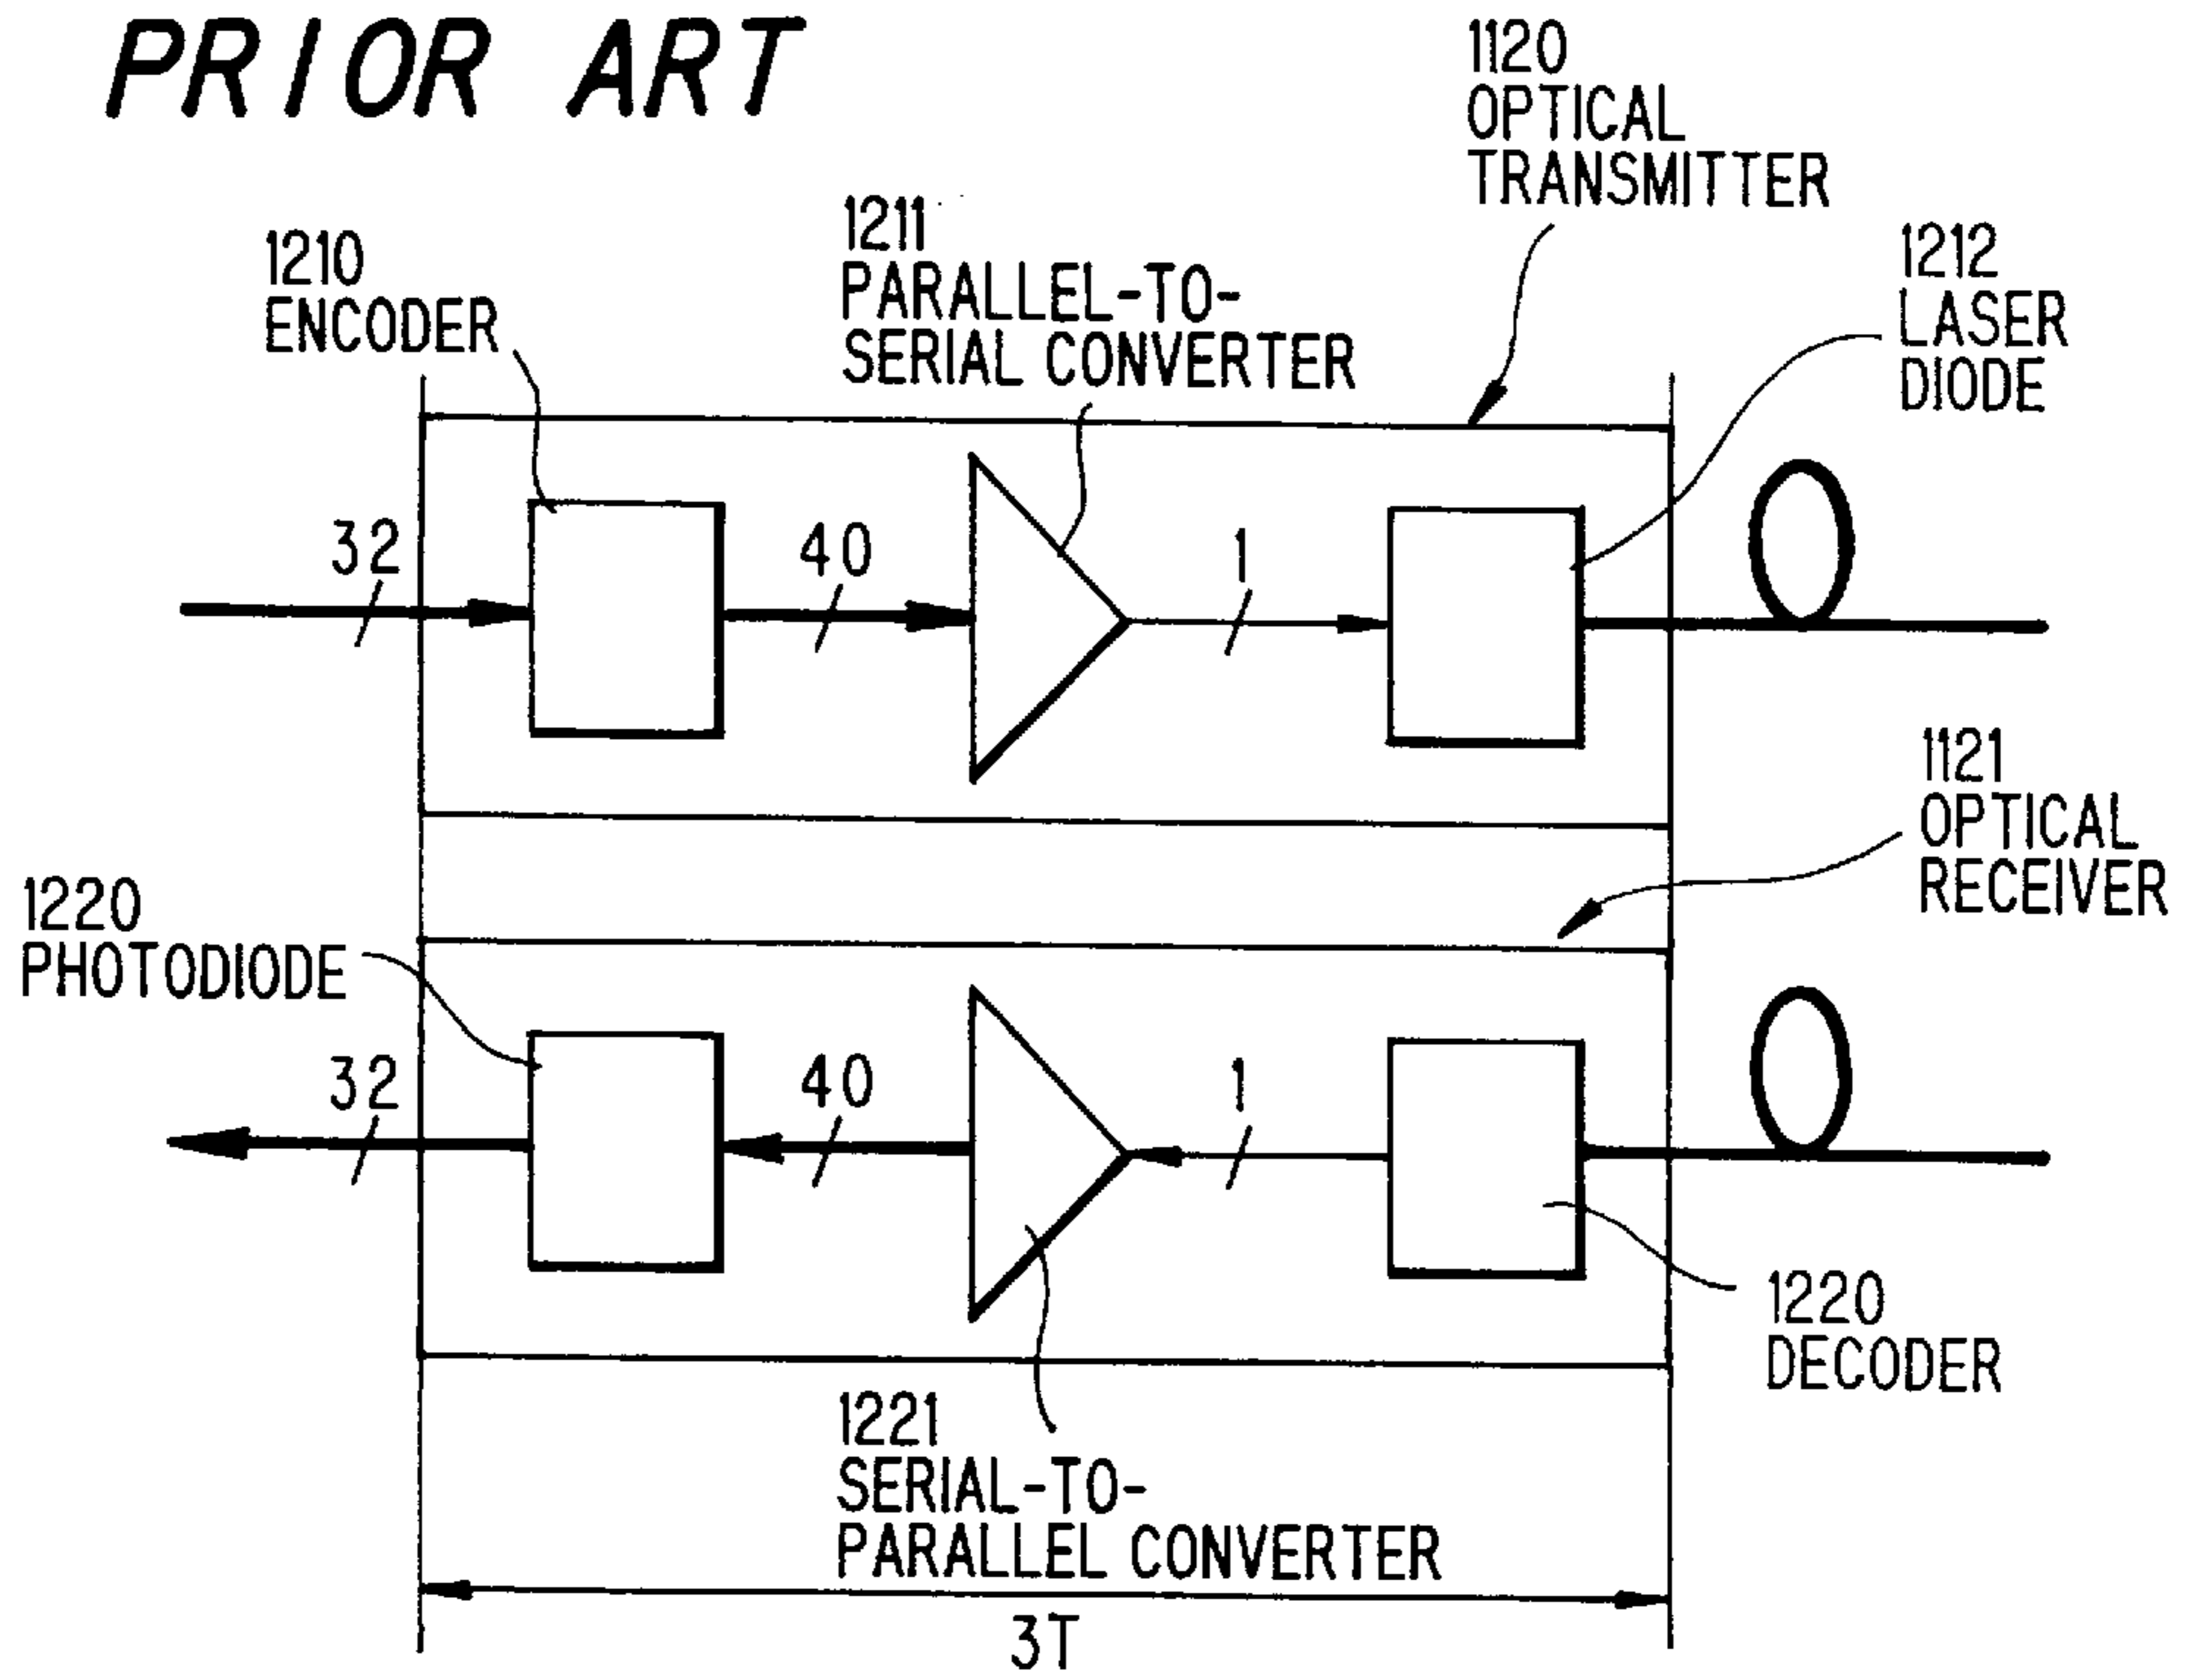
PRIOR ART

1120
OPTICAL
TRANSMITTER

1210
ENCODER

1211
PARALLEL-TO-
SERIAL CONVERTER

1212
LASER
DIODE

32

40

1

1121
OPTICAL
RECEIVER

1220
PHOTODIODE

32

40

1

1220
DECODER

1221
SERIAL-TO-
PARALLEL CONVERTER

3T